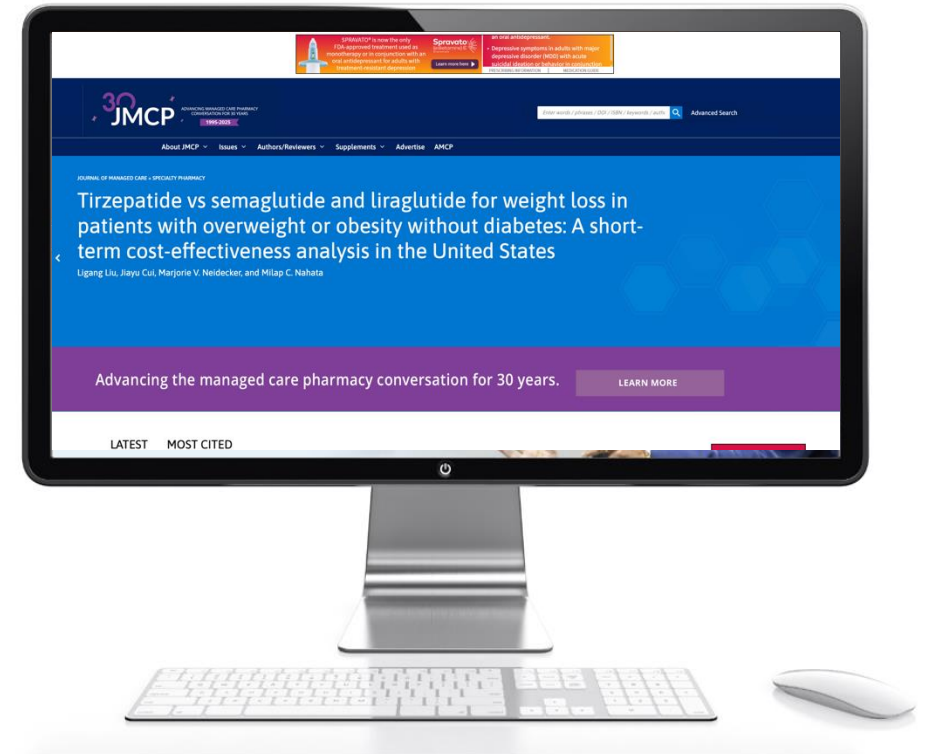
SPRAVATO® is now the only FDA-approved treatment used as monotherapy or in conjunction with an oral antidepressant for adults with treatment-resistant depression

Spravato

Learn more here ▶

an oral antidepressant.

• Depressive symptoms in adults with major depressive disorder (MDD) with acute suicidal ideation or behavior in conjunction

PRESCRIBING INFORMATION MEDICATION GUIDE

30 JMCP ADVANCING MANAGED CARE PHARMACY CONVERSATION FOR 30 YEARS 1995-2025

Enter words / phrases / DOI / ISBN / keywords / autho

Advanced Search

About JMCP Issues Authors/Reviewers Supplements Advertise AMCP

JOURNAL OF MANAGED CARE + SPECIALTY PHARMACY

Tirzepatide vs semaglutide and liraglutide for weight loss in patients with overweight or obesity without diabetes: A short-term cost-effectiveness analysis in the United States

Ligang Liu, Jiayu Cui, Marjorie V. Neidecker, and Milap C. Nahata

Advancing the managed care pharmacy conversation for 30 years.

LEARN MORE

LATEST MOST CITED